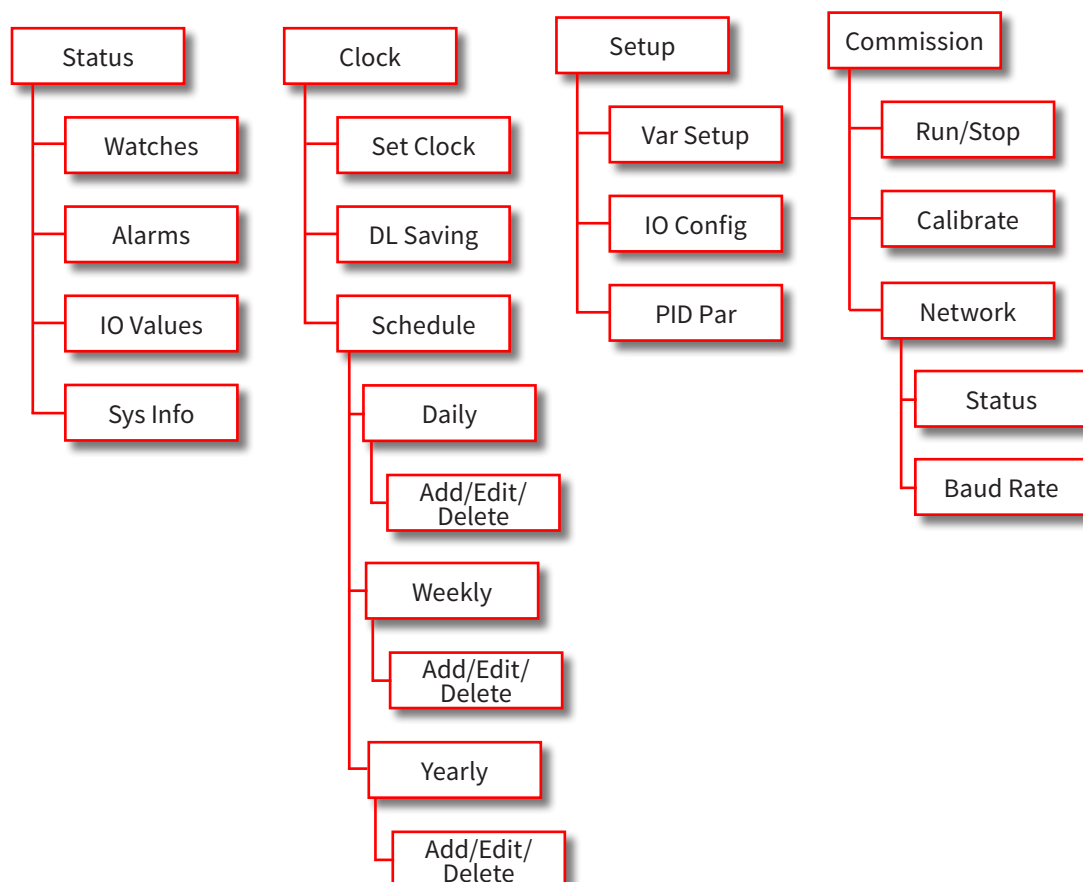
Status

Watches

Alarms

IO Values

Sys Info

Clock

Set Clock

DL Saving

Schedule

Daily

Add/Edit/ Delete

Weekly

Add/Edit/ Delete

Yearly

Add/Edit/ Delete

Setup

Var Setup

IO Config

PID Par

Commission

Run/Stop

Calibrate

Network

Status

Baud Rate